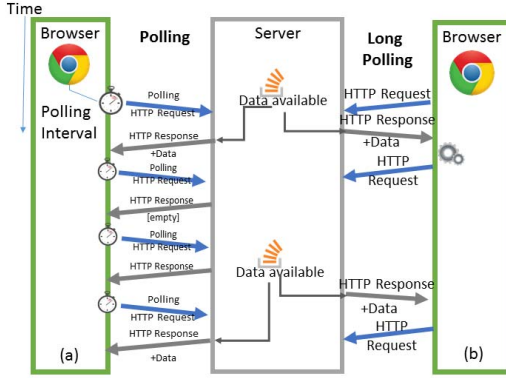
Time

Browser

Polling

Server

Long Polling

Browser

Polling Interval

Polling HTTP Request

Data available

HTTP Request

HTTP Response +Data

HTTP Response +Data

HTTP Request

Polling HTTP Request

HTTP Response [empty]

Polling HTTP Request

HTTP Response

Data available

HTTP Response +Data

Polling HTTP Request

HTTP Request

HTTP Response +Data

(a)

(b)